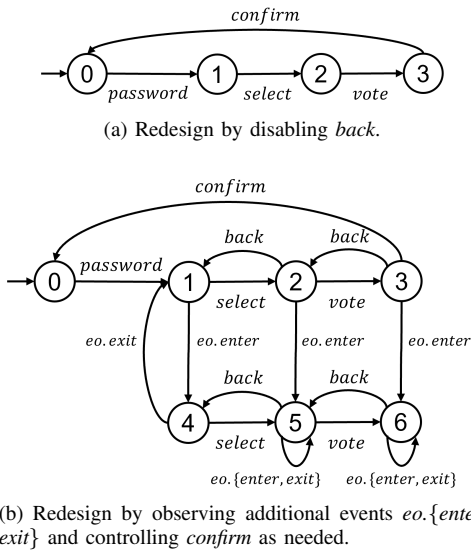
confirm

0 password 1 select 2 vote 3

(a) Redesign by disabling *back*.

confirm

back back

0 password 1 select 2 vote 3

eo.exit eo.enter eo.enter eo.enter

back back

4 select 5 vote 6

eo.{enter, exit} eo.{enter, exit}

(b) Redesign by observing additional events *eo.*{*ente* *exit*} and controlling *confirm* as needed.